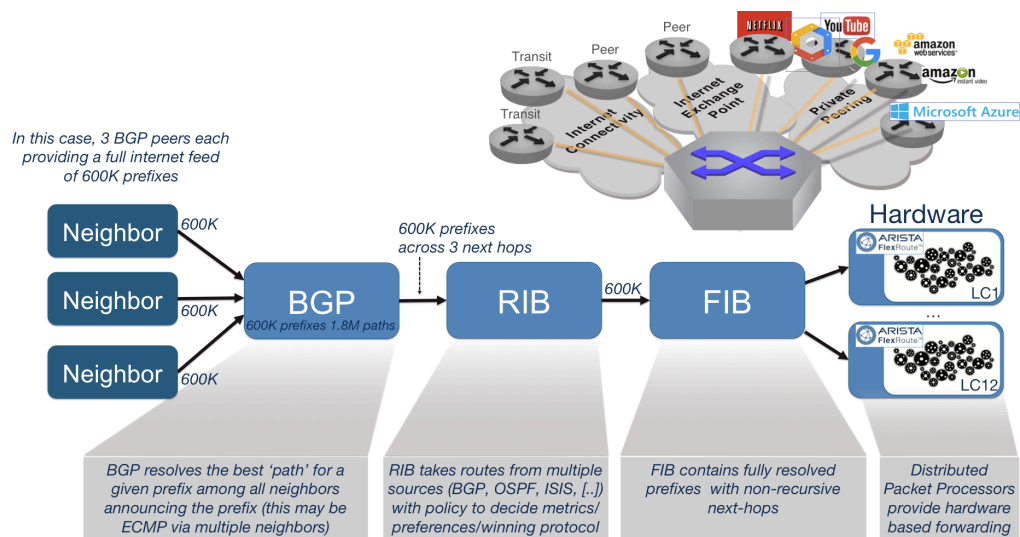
Transit

Peer

Peer

NETFLIX

YouTube

amazon webservices

amazon instant video

Microsoft Azure

Transit

Internet Connectivity

Internet Exchange Point

Private Peering

In this case, 3 BGP peers each providing a full internet feed of 600K prefixes

Neighbor

Neighbor

Neighbor

600K

600K

600K

BGP

600K prefixes 1.8M paths

600K prefixes across 3 next hops

RIB

600K

FIB

Hardware

ARISTA FlexRoute

LC1

...

ARISTA FlexRoute

LC12

BGP resolves the best 'path' for a given prefix among all neighbors announcing the prefix (this may be ECMP via multiple neighbors)

RIB takes routes from multiple sources (BGP, OSPF, ISIS, [..]) with policy to decide metrics/ preferences/winning protocol

FIB contains fully resolved prefixes with non-recursive next-hops

Distributed Packet Processors provide hardware based forwarding